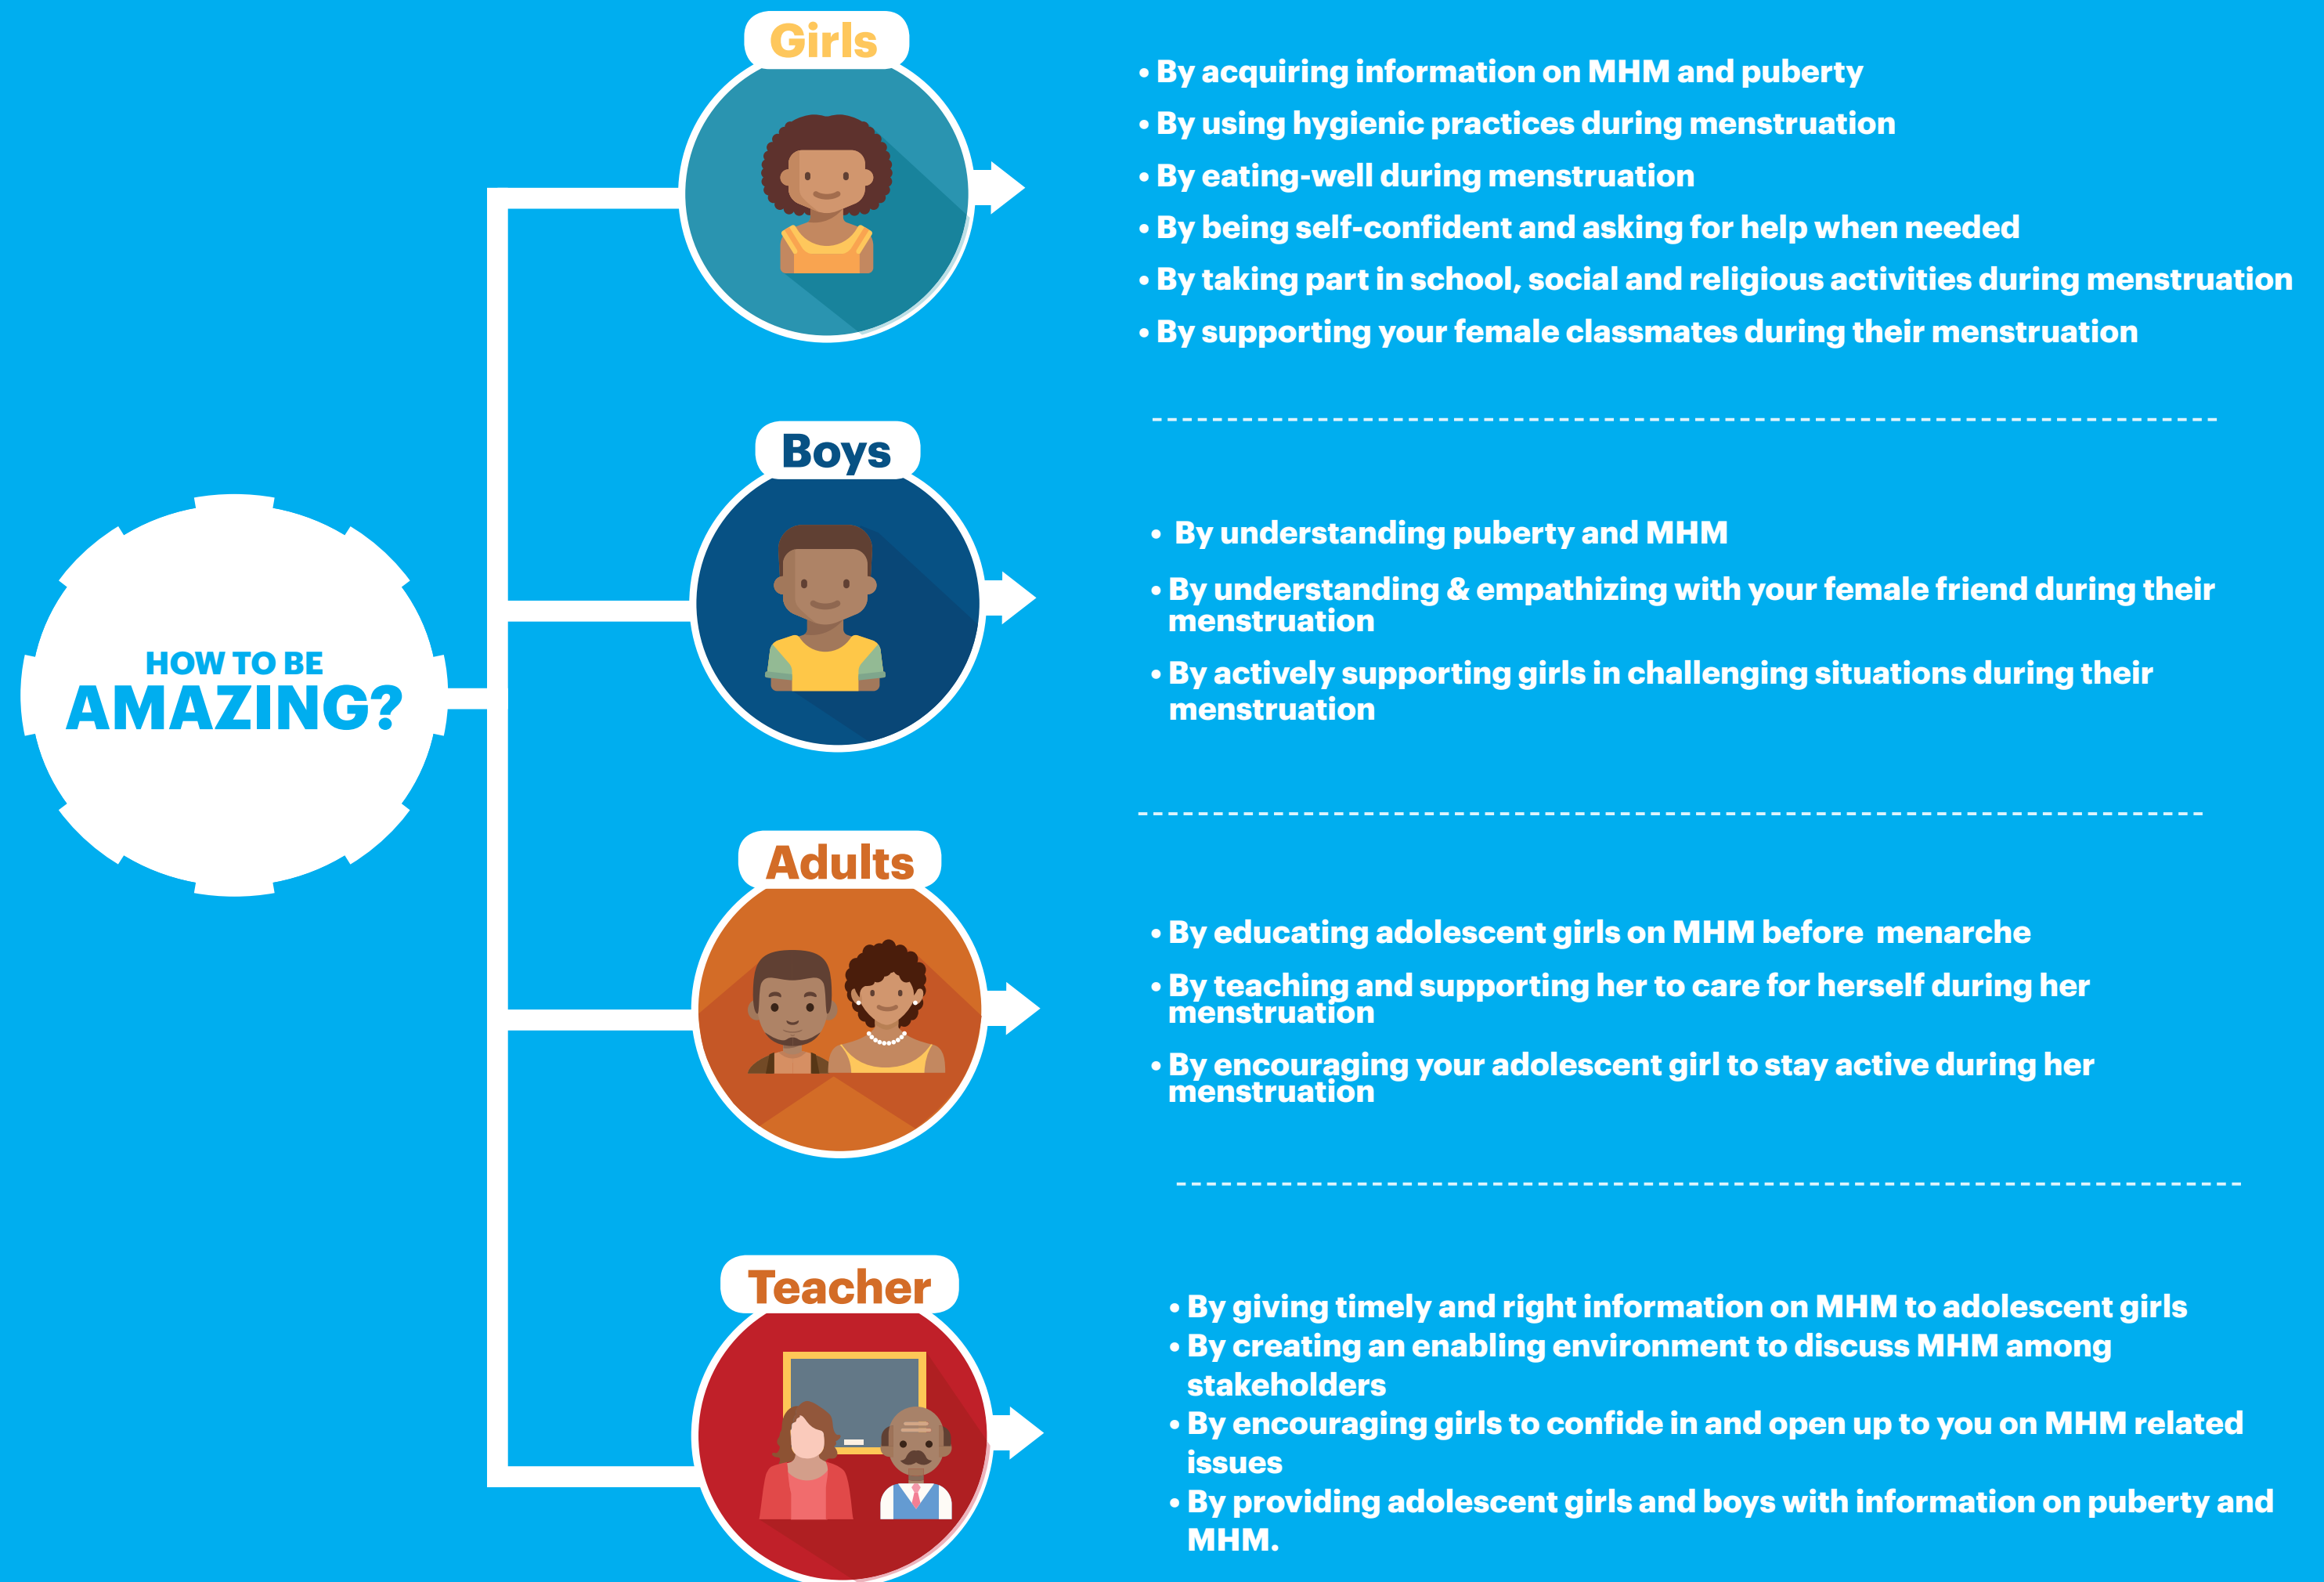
HOW TO BE
AMAZING?

Girls

• By acquiring information on MHM and puberty
• By using hygienic practices during menstruation
• By eating-well during menstruation
• By being self-confident and asking for help when needed
• By taking part in school, social and religious activities during menstruation
• By supporting your female classmates during their menstruation

Boys

• By understanding puberty and MHM
• By understanding & empathizing with your female friend during their menstruation
• By actively supporting girls in challenging situations during their menstruation

Adults

• By educating adolescent girls on MHM before menarche
• By teaching and supporting her to care for herself during her menstruation
• By encouraging your adolescent girl to stay active during her menstruation

Teacher

• By giving timely and right information on MHM to adolescent girls
• By creating an enabling environment to discuss MHM among stakeholders
• By encouraging girls to confide in and open up to you on MHM related issues
• By providing adolescent girls and boys with information on puberty and MHM.